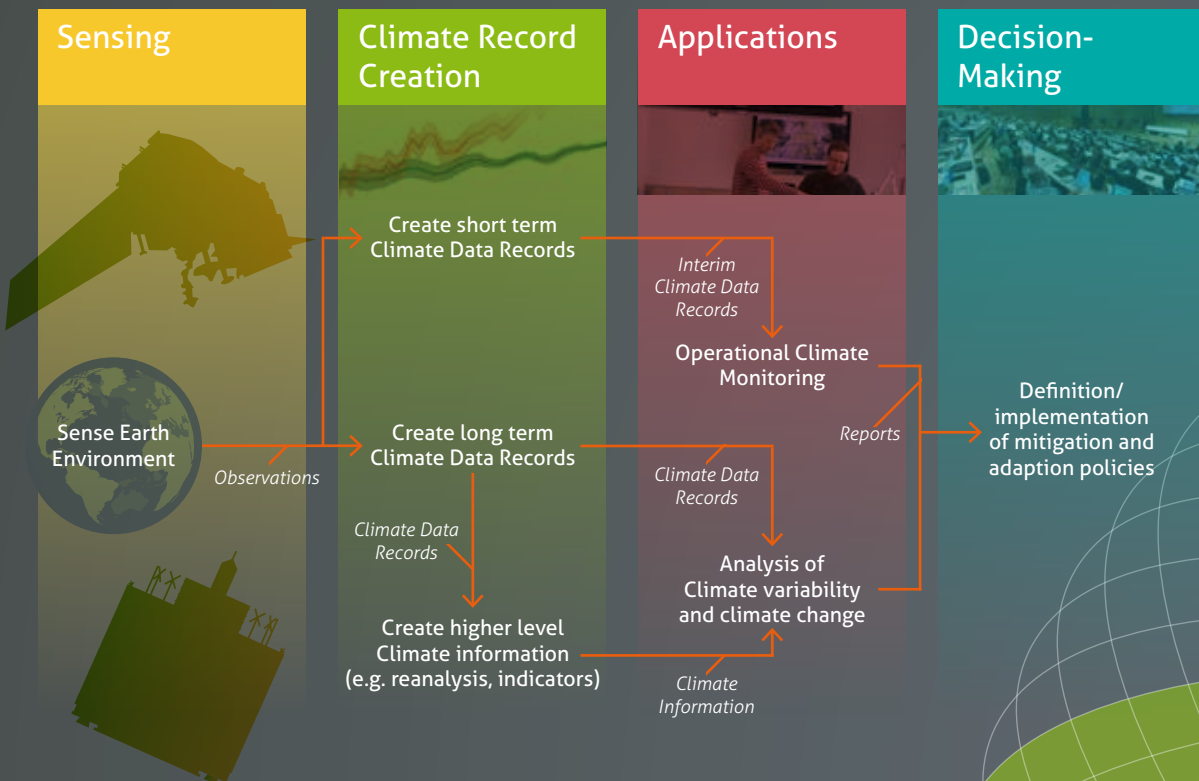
Sensing

Climate Record Creation

Applications

Decision-Making

Create short term Climate Data Records

Interim Climate Data Records

Operational Climate Monitoring

Definition/ implementation of mitigation and adaption policies

Sense Earth Environment

Observations

Create long term Climate Data Records

Reports

Climate Data Records

Climate Data Records

Analysis of Climate variability and climate change

Create higher level Climate information (e.g. reanalysis, indicators)

Climate Information